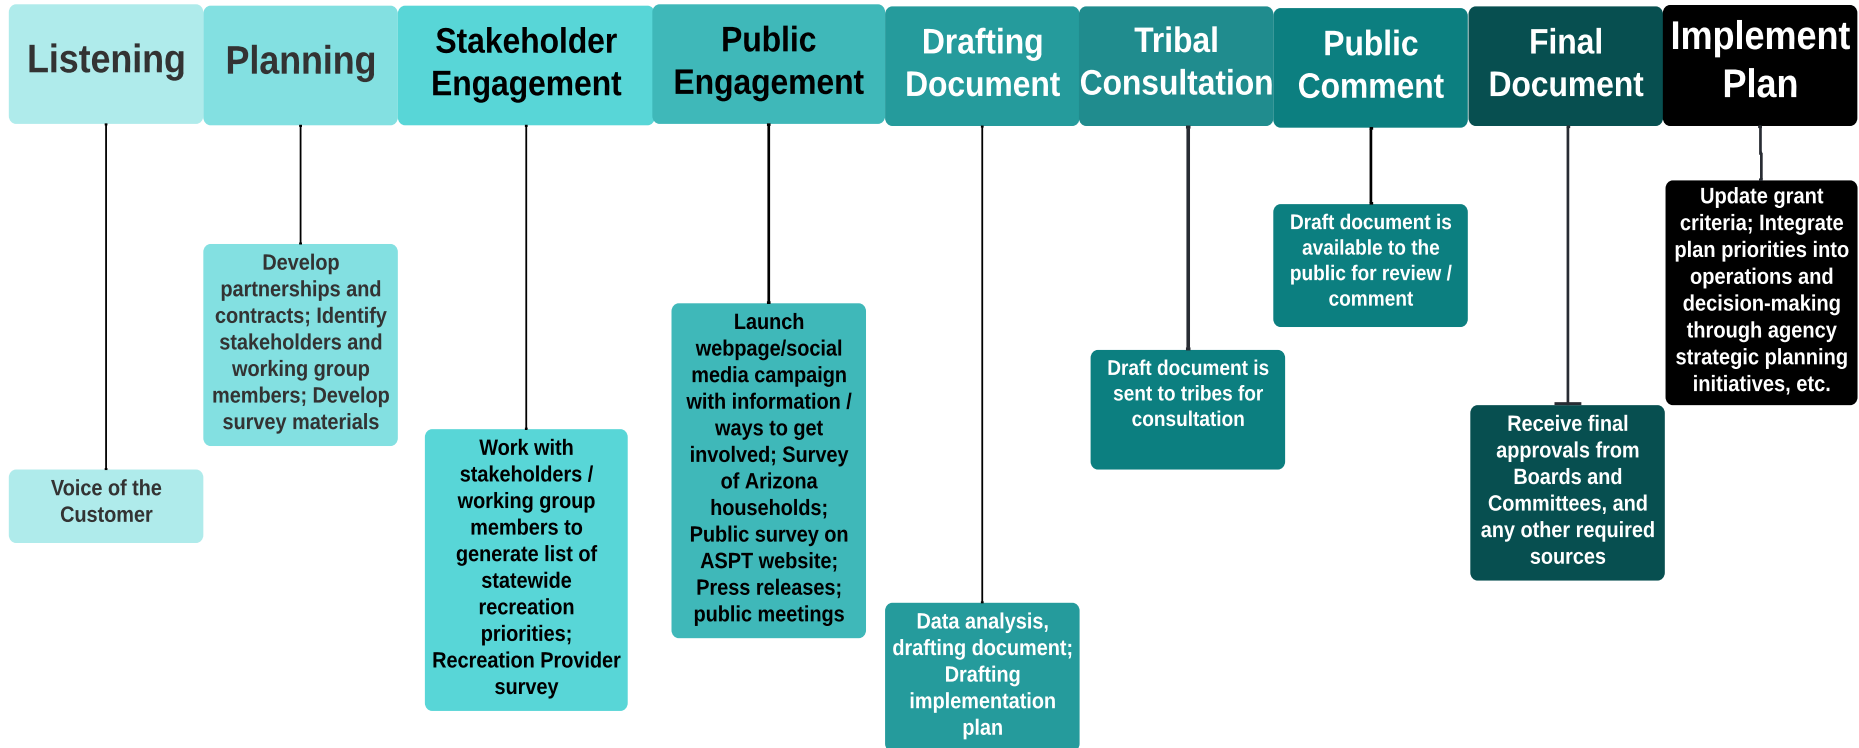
Listening

Voice of the Customer

Planning

Develop partnerships and contracts; Identify stakeholders and working group members; Develop survey materials

Stakeholder Engagement

Work with stakeholders / working group members to generate list of statewide recreation priorities; Recreation Provider survey

Public Engagement

Launch webpage/social media campaign with information / ways to get involved; Survey of Arizona households; Public survey on ASPT website; Press releases; public meetings

Drafting Document

Data analysis, drafting document; Drafting implementation plan

Tribal Consultation

Draft document is sent to tribes for consultation

Public Comment

Draft document is available to the public for review / comment

Final Document

Receive final approvals from Boards and Committees, and any other required sources

Implement Plan

Update grant criteria; Integrate plan priorities into operations and decision-making through agency strategic planning initiatives, etc.